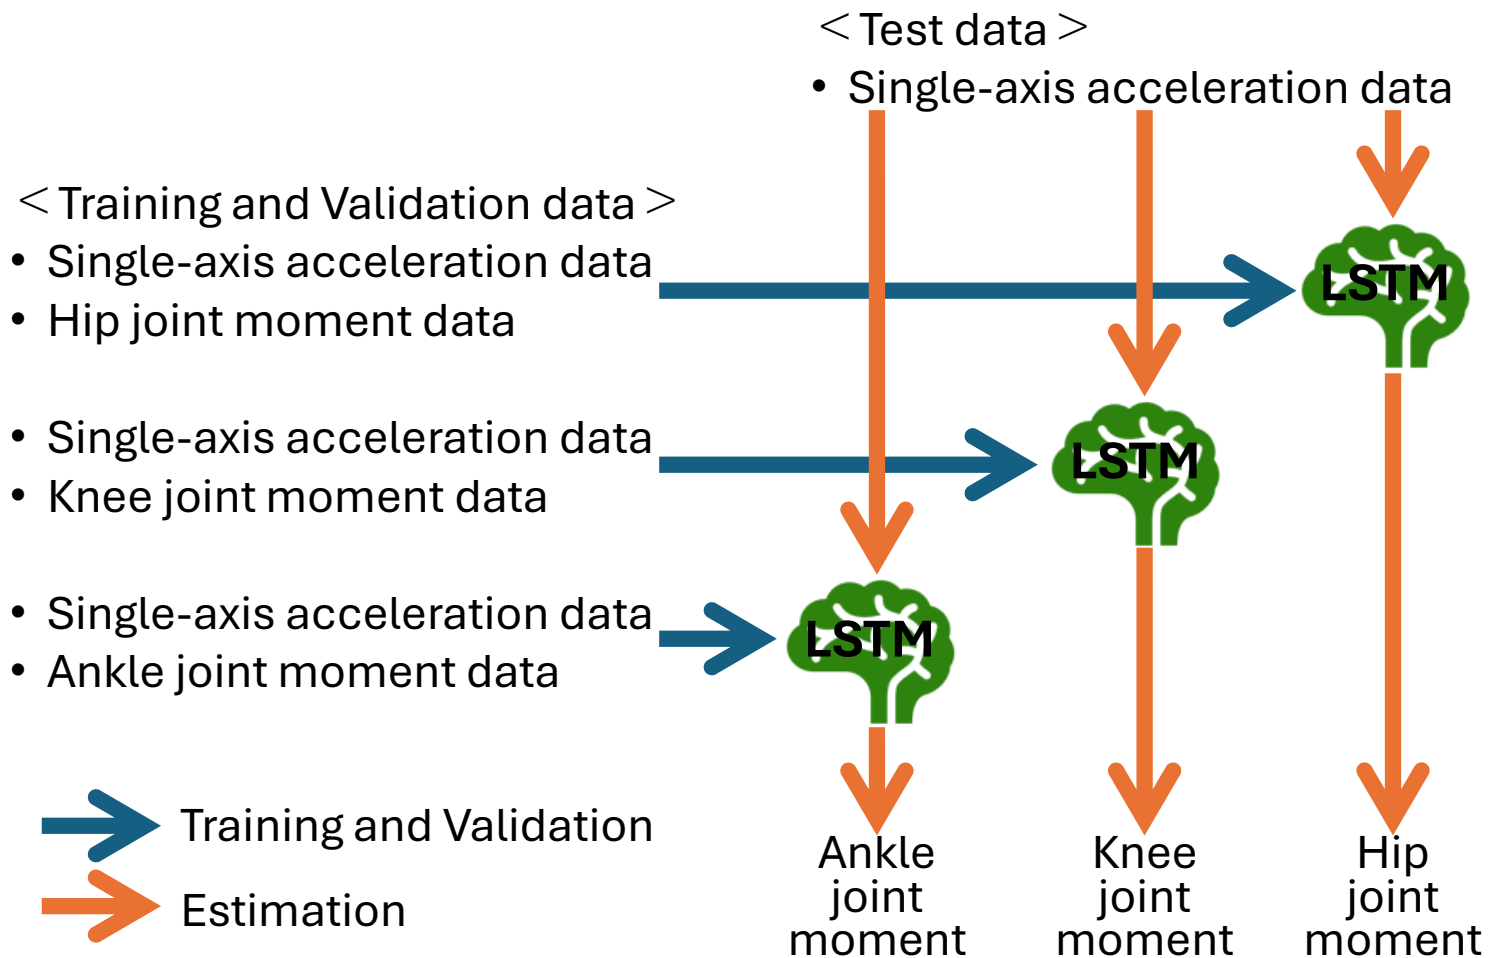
＜Test data＞
• Single-axis acceleration data

＜Training and Validation data＞
• Single-axis acceleration data
• Hip joint moment data

LSTM

• Single-axis acceleration data
• Knee joint moment data

LSTM

• Single-axis acceleration data
• Ankle joint moment data

LSTM

Training and Validation
Estimation

Ankle joint moment

Knee joint moment

Hip joint moment